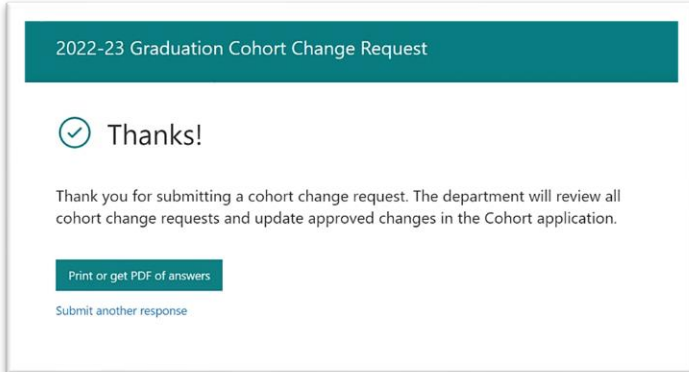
2022-23 Graduation Cohort Change Request

Thanks!

Thank you for submitting a cohort change request. The department will review all cohort change requests and update approved changes in the Cohort application.

Print or get PDF of answers

Submit another response